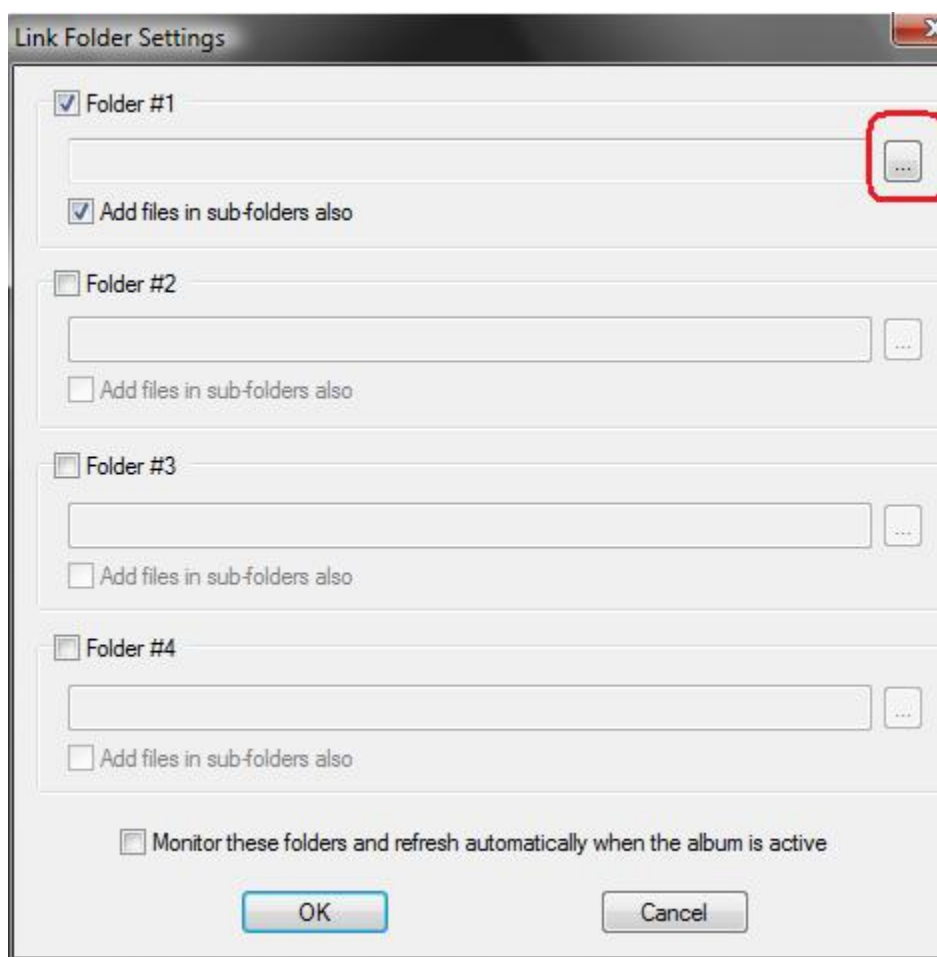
Link Folder Settings

Folder #1

...

Add files in sub-folders also

Folder #2

...

Add files in sub-folders also

Folder #3

...

Add files in sub-folders also

Folder #4

...

Add files in sub-folders also

Monitor these folders and refresh automatically when the album is active

OK

Cancel